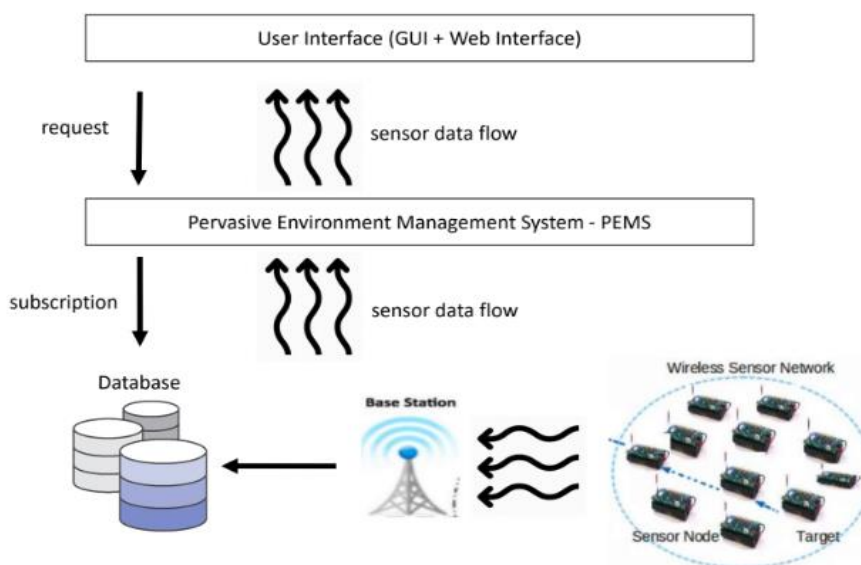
User Interface (GUI + Web Interface)

request

sensor data flow

Pervasive Environment Management System - PEMS

subscription

sensor data flow

Database

Base Station

Wireless Sensor Network

Sensor Node

Target